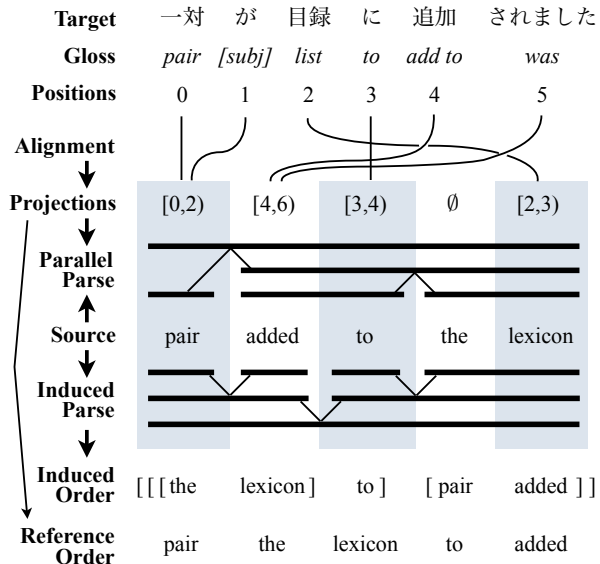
Target 一対 が 目録 に 追加 されました

Gloss *pair* *[subj]* *list* *to* *add to* *was*

Positions 0 1 2 3 4 5

Alignment

Projections [0,2) [4,6) [3,4) ∅ [2,3)

Parallel Parse

Source pair added to the lexicon

Induced Parse

Induced Order [ [ [ the lexicon ] to ] [ pair added ] ]

Reference Order pair the lexicon to added